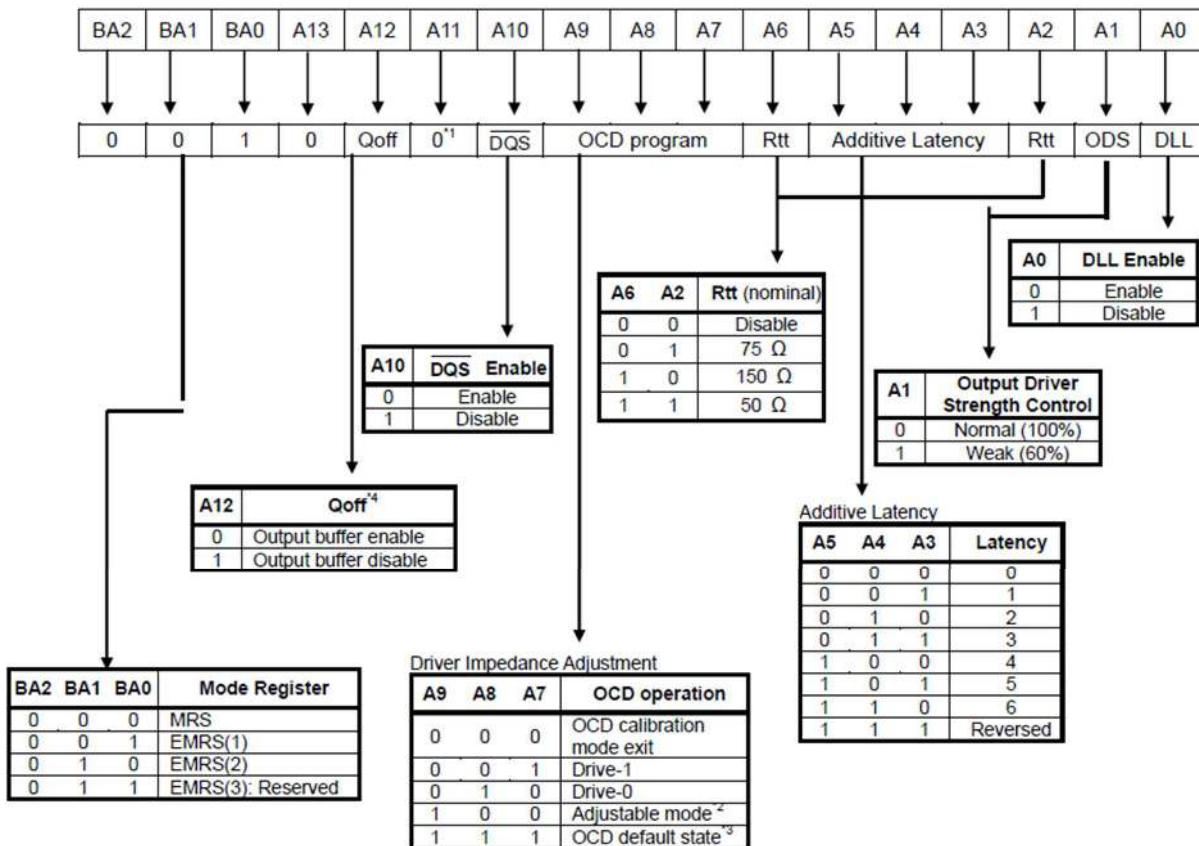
| BA2 | BA1 | BA0 | A13 | A12 | A11 | A10 | A9 | A8 | A7 | A6 | A5 | A4 | A3 | A2 | A1 | A0 |
|---|---|---|---|---|---|---|---|---|---|---|---|---|---|---|---|---|
| 0 | 0 | 1 | 0 | Qoff | $0^{*1}$ | $\overline{DQS}$ | OCD program | | | Rtt | Additive Latency | | | Rtt | ODS | DLL |

| A0 | DLL Enable |
|---|---|
| 0 | Enable |
| 1 | Disable |

| A6 | A2 | Rtt (nominal) |
|---|---|---|
| 0 | 0 | Disable |
| 0 | 1 | 75 $\Omega$ |
| 1 | 0 | 150 $\Omega$ |
| 1 | 1 | 50 $\Omega$ |

| A10 | $\overline{DQS}$ Enable |
|---|---|
| 0 | Enable |
| 1 | Disable |

| A1 | Output Driver Strength Control |
|---|---|
| 0 | Normal (100%) |
| 1 | Weak (60%) |

| A12 | Qoff$^{*4}$ |
|---|---|
| 0 | Output buffer enable |
| 1 | Output buffer disable |

Additive Latency

| A5 | A4 | A3 | Latency |
|---|---|---|---|
| 0 | 0 | 0 | 0 |
| 0 | 0 | 1 | 1 |
| 0 | 1 | 0 | 2 |
| 0 | 1 | 1 | 3 |
| 1 | 0 | 0 | 4 |
| 1 | 0 | 1 | 5 |
| 1 | 1 | 0 | 6 |
| 1 | 1 | 1 | Reversed |

| BA2 | BA1 | BA0 | Mode Register |
|---|---|---|---|
| 0 | 0 | 0 | MRS |
| 0 | 0 | 1 | EMRS(1) |
| 0 | 1 | 0 | EMRS(2) |
| 0 | 1 | 1 | EMRS(3): Reserved |

Driver Impedance Adjustment

| A9 | A8 | A7 | OCD operation |
|---|---|---|---|
| 0 | 0 | 0 | OCD calibration mode exit |
| 0 | 0 | 1 | Drive-1 |
| 0 | 1 | 0 | Drive-0 |
| 1 | 0 | 0 | Adjustable mode $^{*2}$ |
| 1 | 1 | 1 | OCD default state $^{*3}$ |